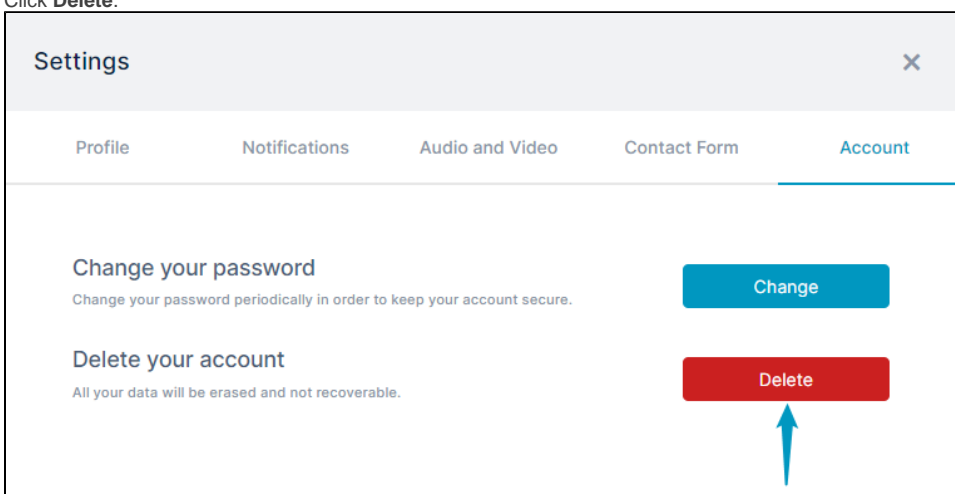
Click **Delete**.

Settings

×

Profile

Notifications

Audio and Video

Contact Form

Account

Change your password

Change your password periodically in order to keep your account secure.

Change

Delete your account

All your data will be erased and not recoverable.

Delete